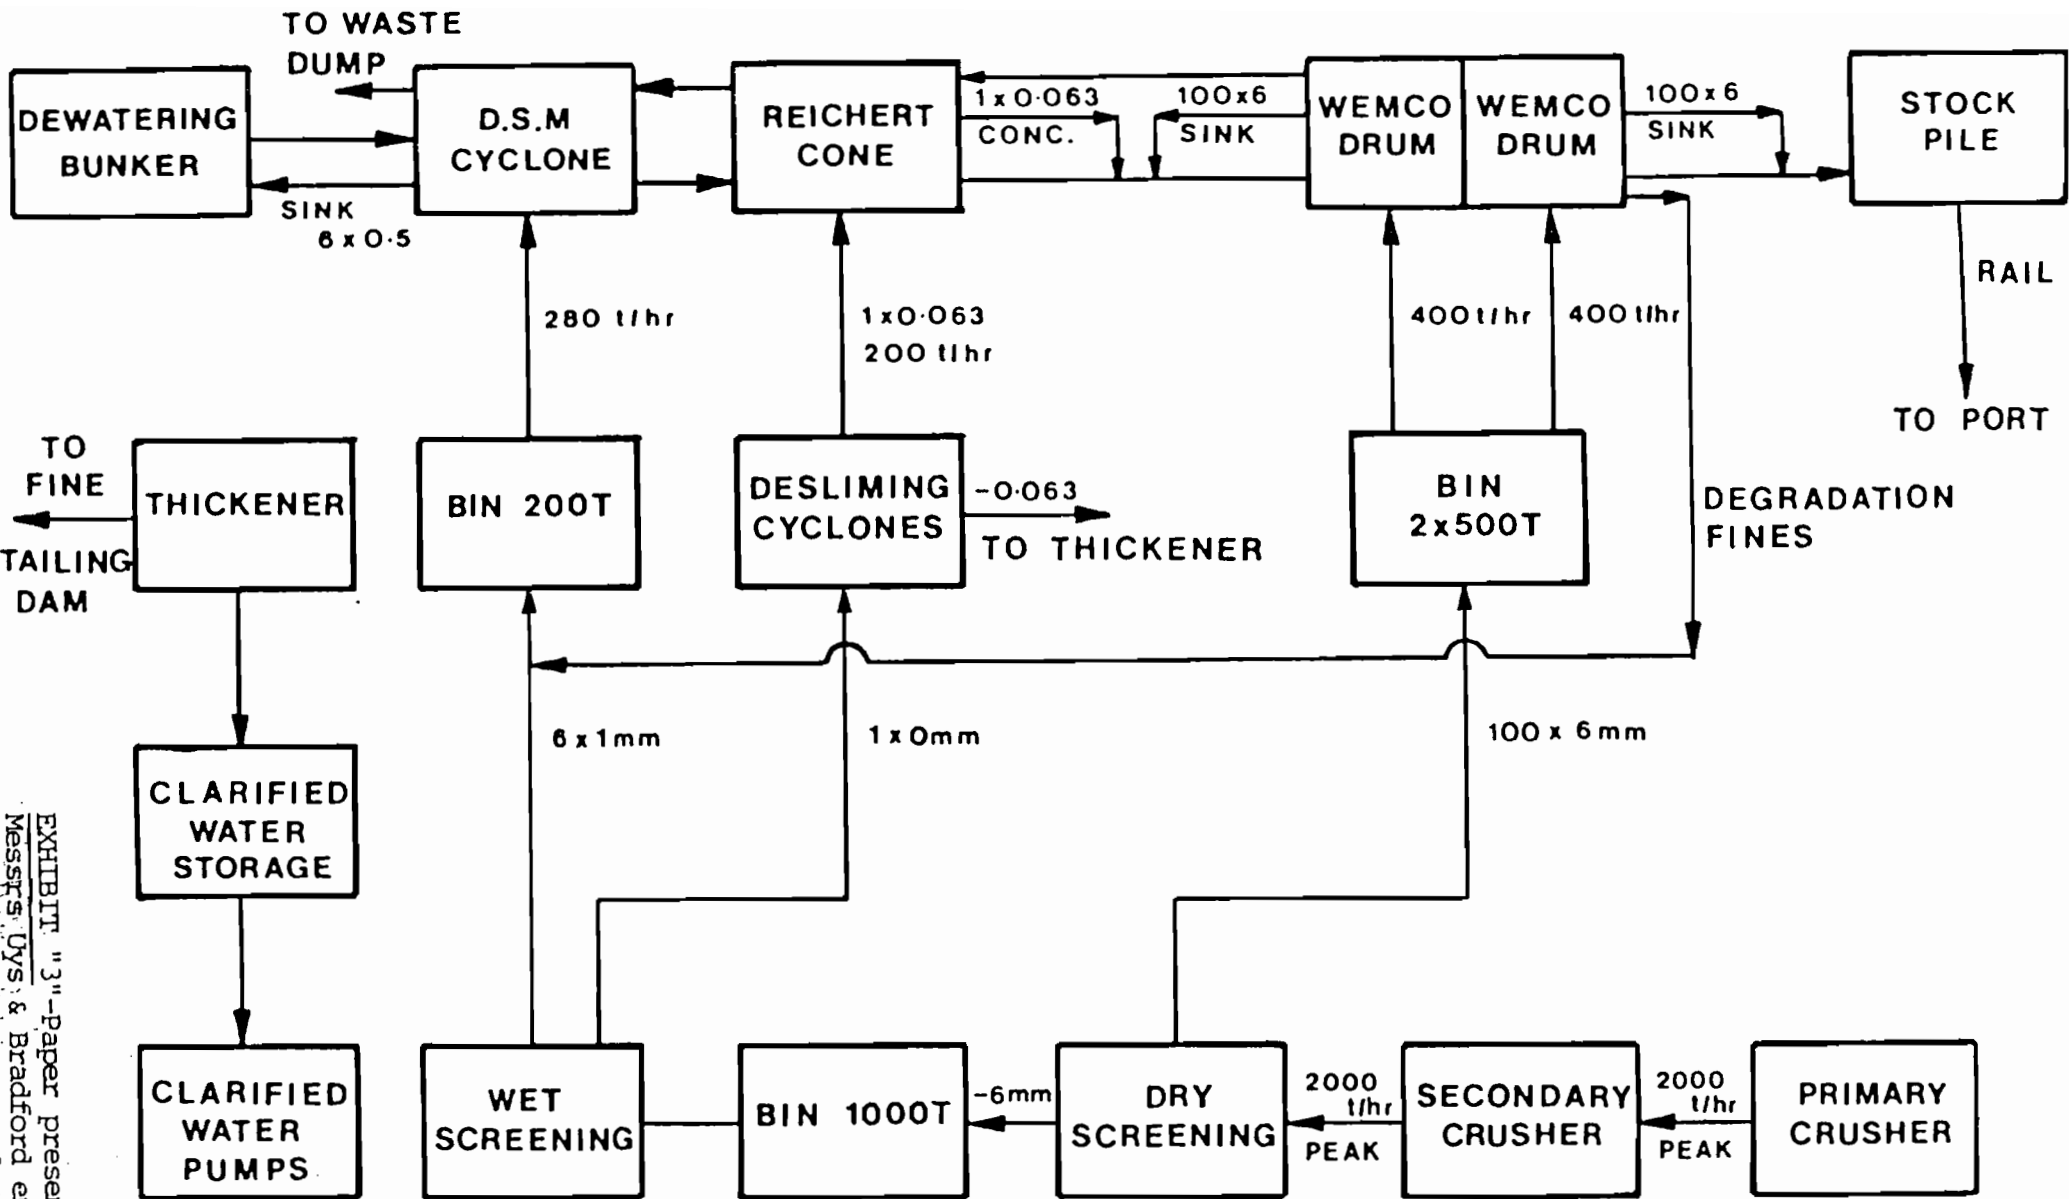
TO WASTE DUMP

DEWATERING BUNKER

D.S.M CYCLONE

REICHERT CONE

1 x 0·063 CONC.

100x6 SINK

WEMCO DRUM

WEMCO DRUM

100 x 6 SINK

STOCK PILE

SINK 6 x 0·5

280 t/hr

1 x 0·063 200 t/hr

400 t/hr

400 t/hr

RAIL

TO PORT

TO FINE TAILING DAM

THICKENER

BIN 200T

DESLIMING CYCLONES

-0·063 TO THICKENER

BIN 2x500T

DEGRADATION FINES

6 x 1mm

1 x 0mm

100 x 6mm

CLARIFIED WATER STORAGE

CLARIFIED WATER PUMPS

WET SCREENING

BIN 1000T

-6mm

DRY SCREENING

2000 t/hr PEAK

SECONDARY CRUSHER

2000 t/hr PEAK

PRIMARY CRUSHER

EXHIBIT "3"-Paper prese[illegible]
Messrs Uys & Bradford e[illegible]